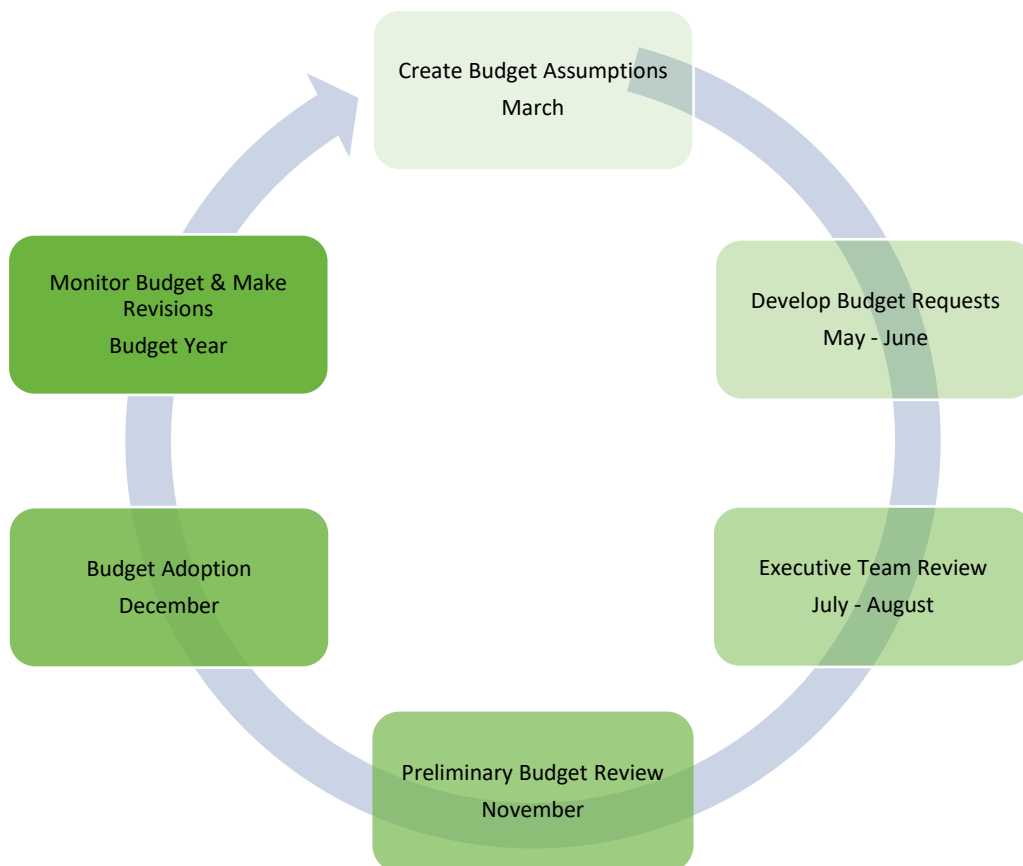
Create Budget Assumptions
March

Develop Budget Requests
May - June

Executive Team Review
July - August

Preliminary Budget Review
November

Budget Adoption
December

Monitor Budget & Make Revisions
Budget Year